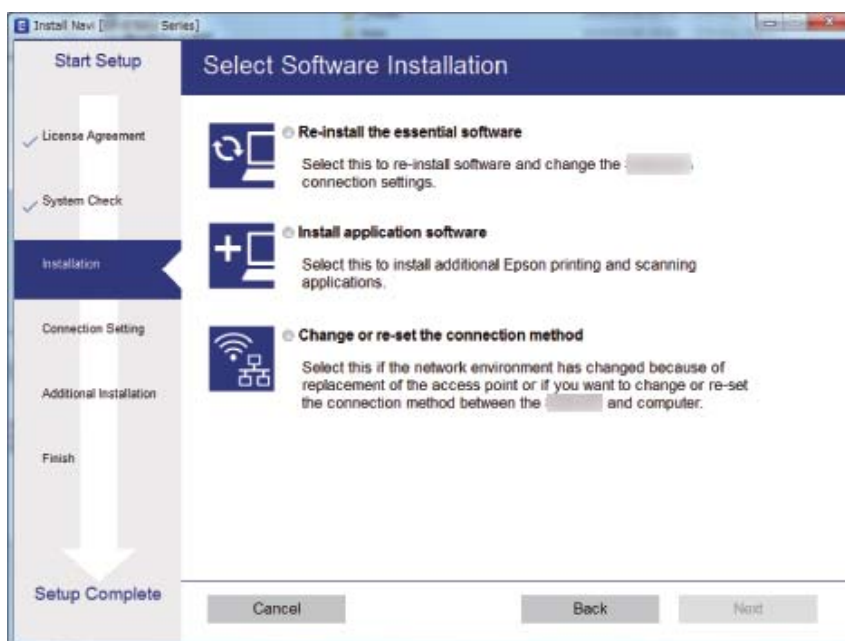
Install Navi [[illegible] Series]

Start Setup

Select Software Installation

License Agreement

System Check

Installation

Connection Setting

Additional Installation

Finish

Setup Complete

Re-install the essential software

Select this to re-install software and change the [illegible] connection settings.

Install application software

Select this to install additional Epson printing and scanning applications.

Change or re-set the connection method

Select this if the network environment has changed because of replacement of the access point or if you want to change or re-set the connection method between the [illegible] and computer.

Cancel

Back

Next